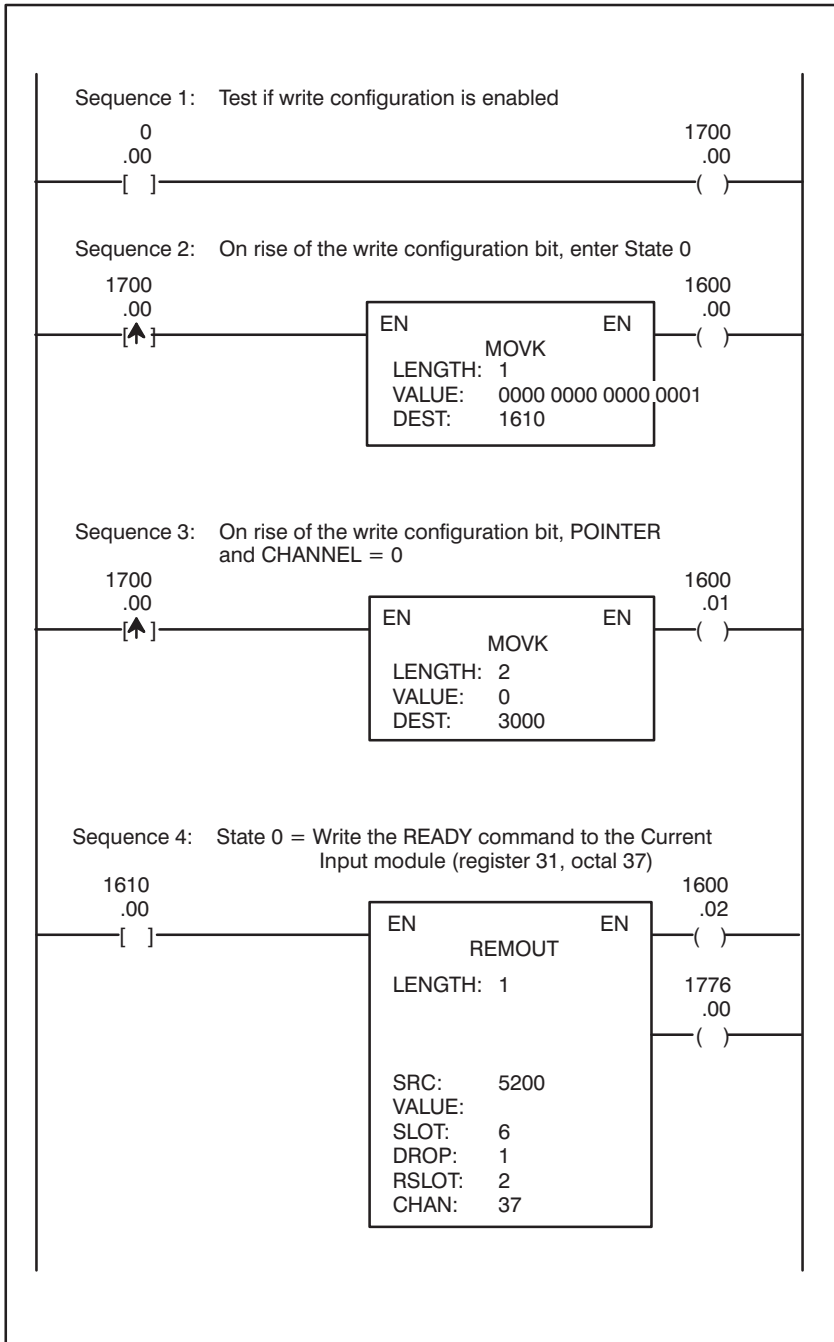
Sequence 1: Test if write configuration is enabled

0
.00
[ ]

1700
.00
( )

Sequence 2: On rise of the write configuration bit, enter State 0

1700
.00
[↑]

EN
MOVK
EN
LENGTH: 1
VALUE: 0000 0000 0000 0001
DEST: 1610

1600
.00
( )

Sequence 3: On rise of the write configuration bit, POINTER and CHANNEL = 0

1700
.00
[↑]

EN
MOVK
EN
LENGTH: 2
VALUE: 0
DEST: 3000

1600
.01
( )

Sequence 4: State 0 = Write the READY command to the Current Input module (register 31, octal 37)

1610
.00
[ ]

EN
REMOUT
EN
LENGTH: 1
SRC: 5200
VALUE:
SLOT: 6
DROP: 1
RSLOT: 2
CHAN: 37

1600
.02
( )

1776
.00
( )